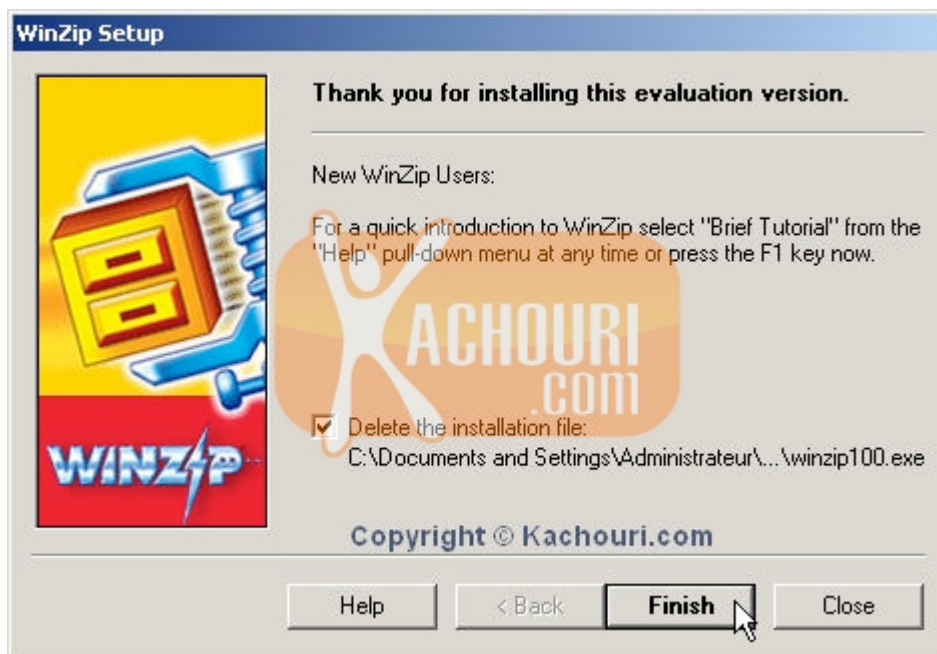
WinZip Setup

WINZIP

Thank you for installing this evaluation version.

New WinZip Users:

For a quick introduction to WinZip select "Brief Tutorial" from the "Help" pull-down menu at any time or press the F1 key now.

KACHOURI .COM

Delete the installation file:
C:\Documents and Settings\Administrateur\...\winzip100.exe

Copyright © Kachouri.com

Help

< Back

Finish

Close